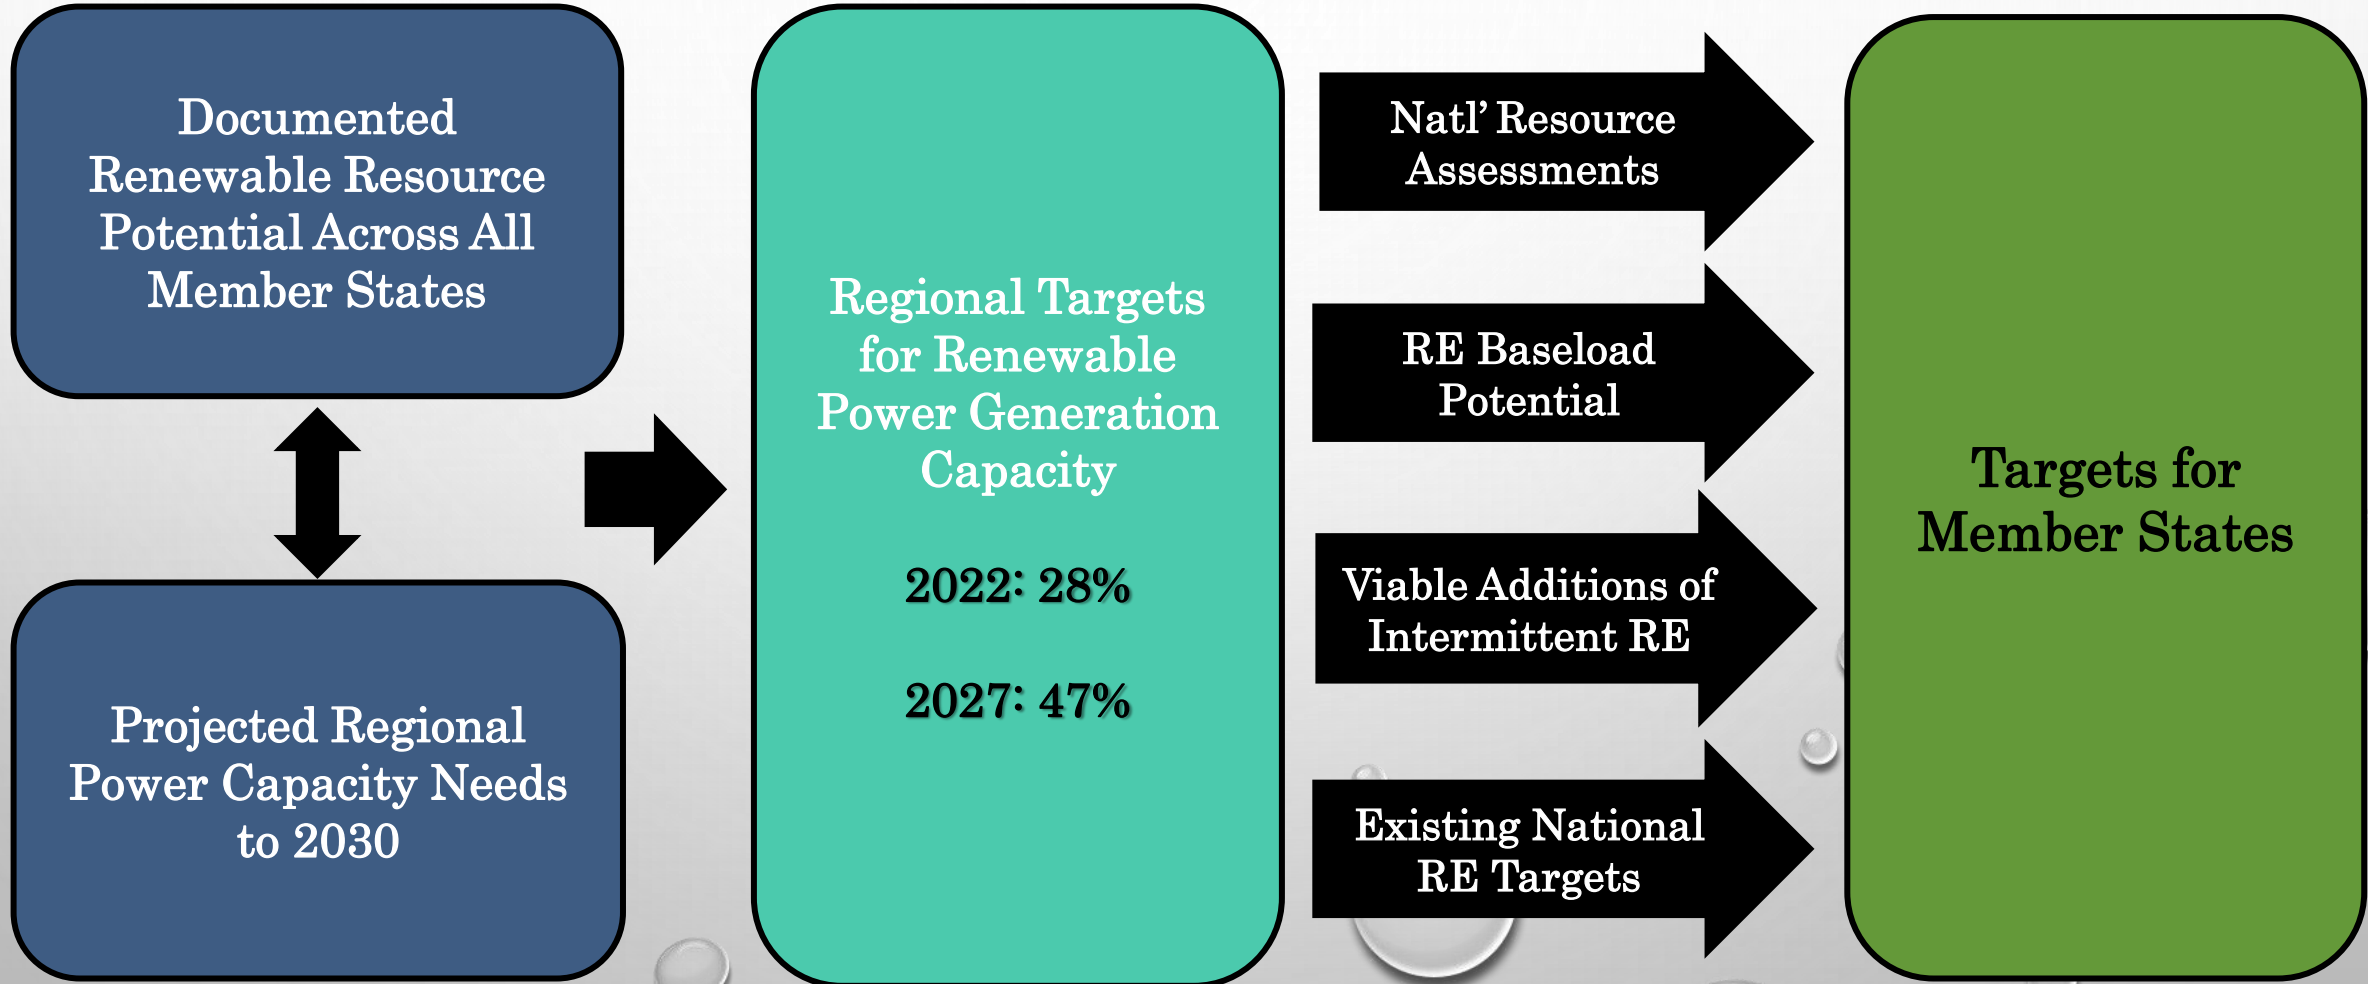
Documented Renewable Resource Potential Across All Member States

Projected Regional Power Capacity Needs to 2030

Regional Targets for Renewable Power Generation Capacity

2022: 28%

2027: 47%

Natl' Resource Assessments

RE Baseload Potential

Viable Additions of Intermittent RE

Existing National RE Targets

Targets for Member States